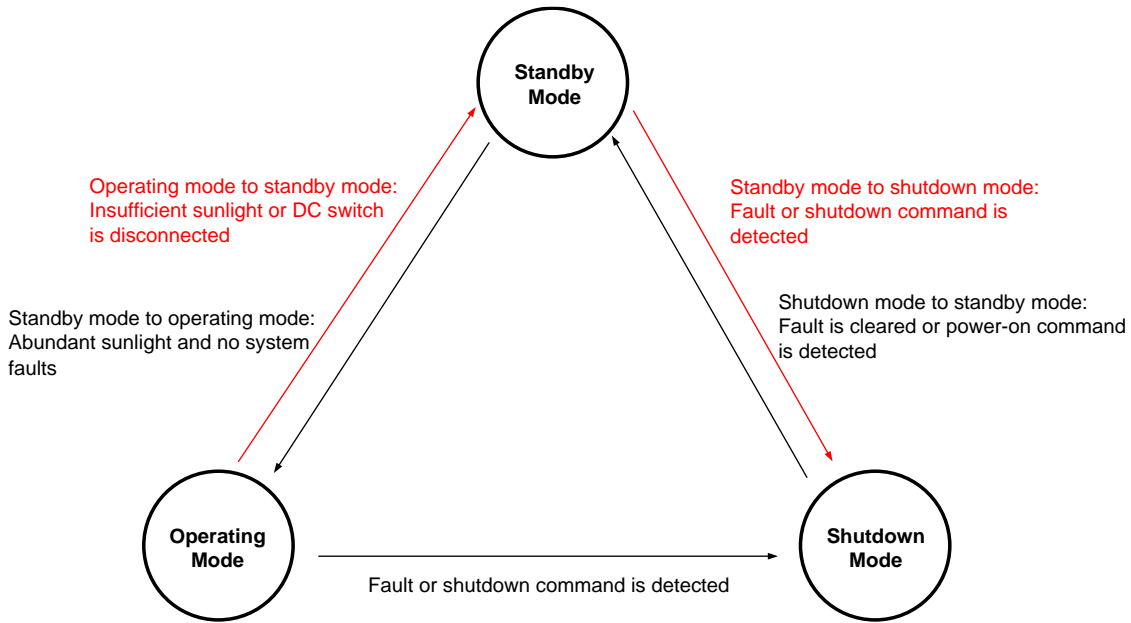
Standby Mode

Operating mode to standby mode:
Insufficient sunlight or DC switch is disconnected

Standby mode to shutdown mode:
Fault or shutdown command is detected

Shutdown mode to standby mode:
Fault is cleared or power-on command is detected

Standby mode to operating mode:
Abundant sunlight and no system faults

Operating Mode

Shutdown Mode

Fault or shutdown command is detected